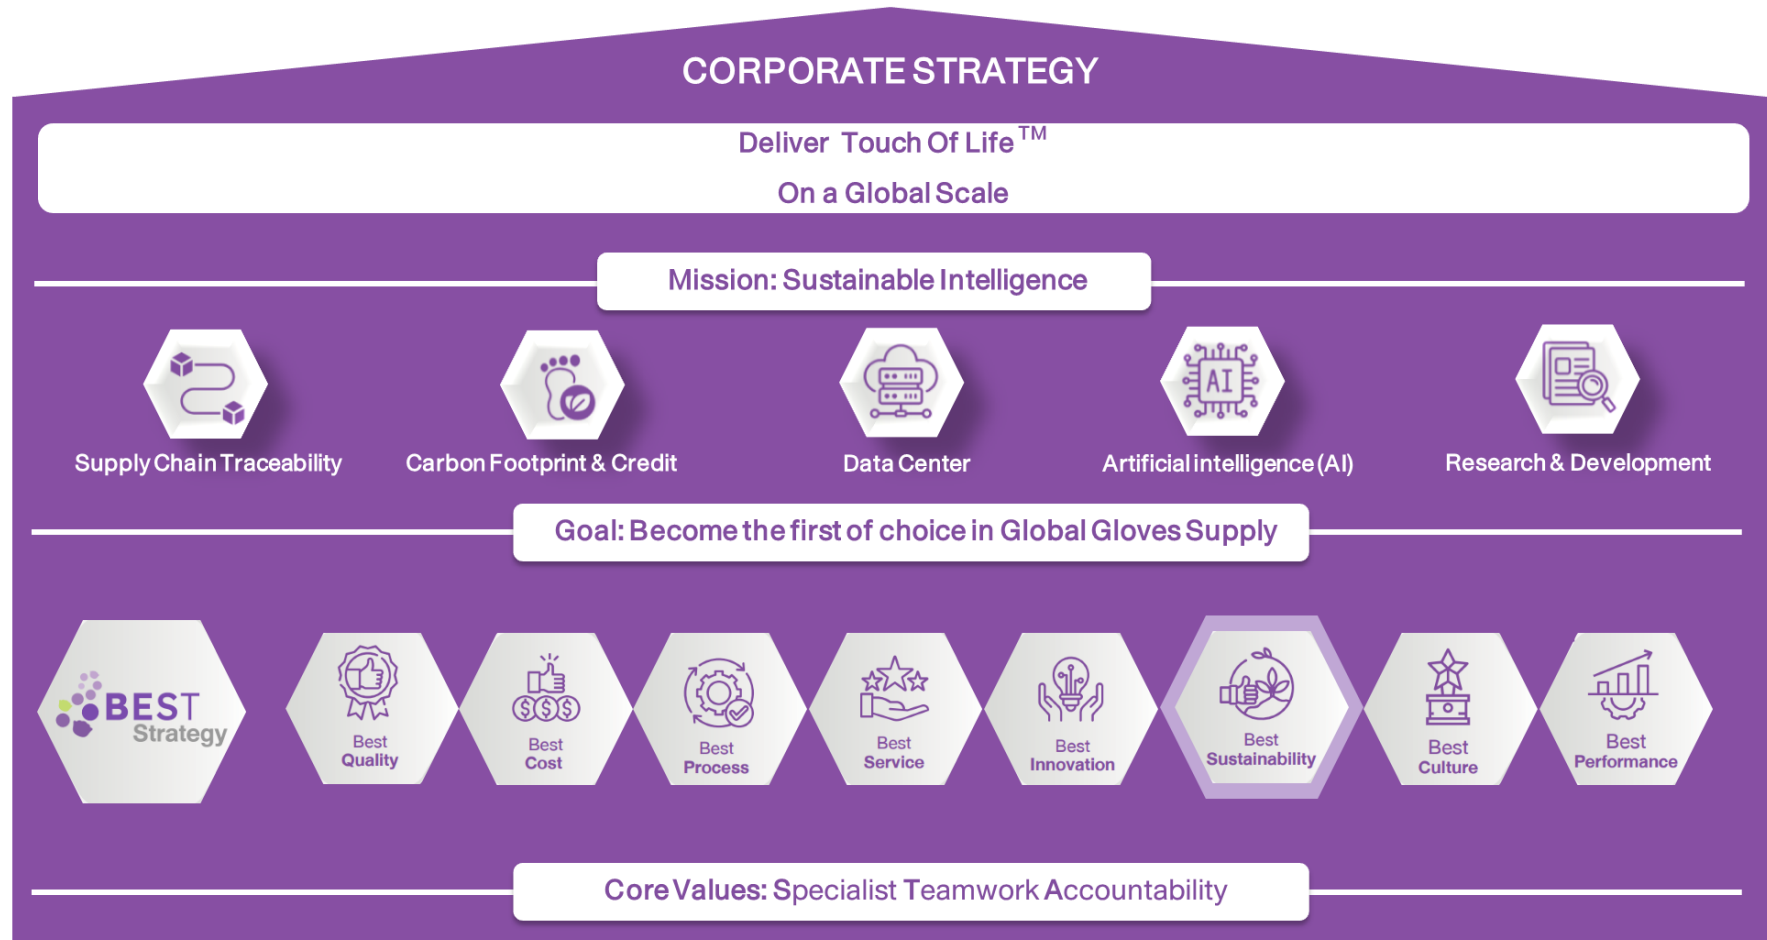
CORPORATE STRATEGY

Deliver Touch Of Life™
On a Global Scale

Mission: Sustainable Intelligence

Supply Chain Traceability

Carbon Footprint & Credit

Data Center

AI

Artificial intelligence (AI)

Research & Development

Goal: Become the first of choice in Global Gloves Supply

BEST Strategy

Best Quality

Best Cost

Best Process

Best Service

Best Innovation

Best Sustainability

Best Culture

Best Performance

Core Values: Specialist Teamwork Accountability